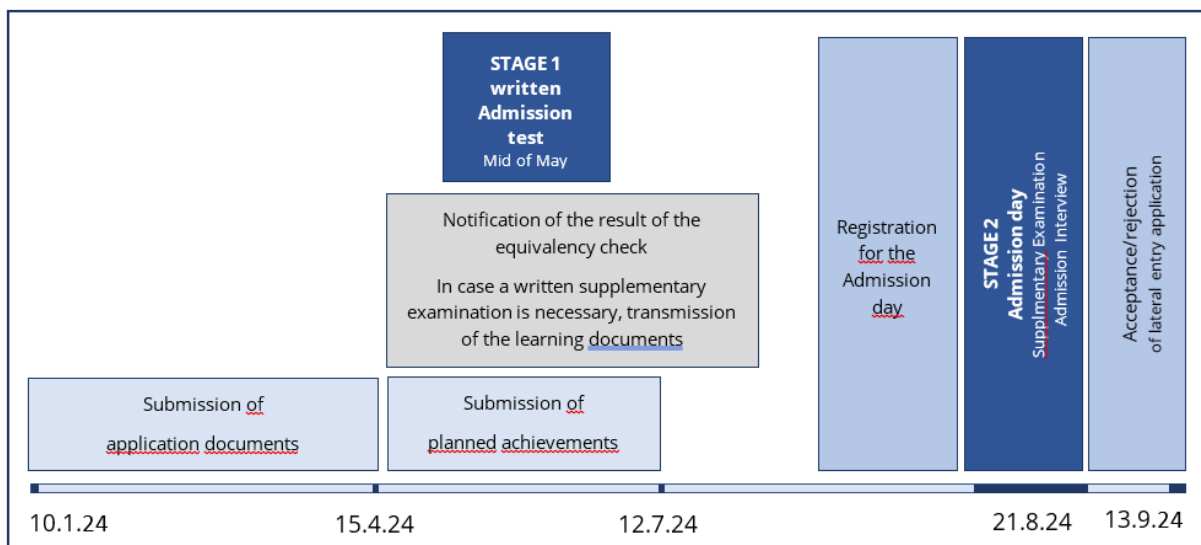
STAGE 1 written Admission test
Mid of May

Notification of the result of the equivalency check

In case a written supplementary examination is necessary, transmission of the learning documents

Submission of application documents

Submission of planned achievements

Registration for the Admission day

STAGE 2 Admission day
Supplmentary Examination
Admission Interview

Acceptance/rejection of lateral entry application

10.1.24

15.4.24

12.7.24

21.8.24

13.9.24